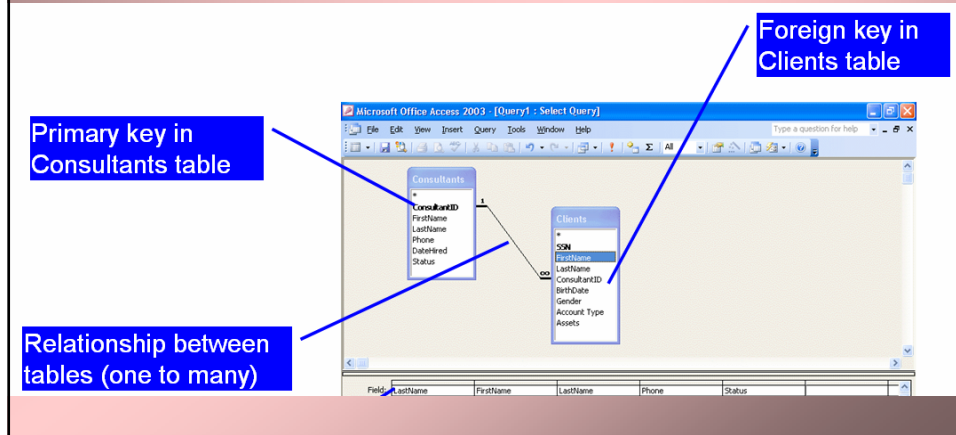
Foreign key in Clients table

Primary key in Consultants table

Microsoft Office Access 2003 - [Query1 : Select Query]

File Edit View Insert Query Tools Window Help

Type a question for help

All

Consultants
*
ConsultantID
FirstName
LastName
Phone
DateHired
Status

1

∞

Clients
*
SSN
FirstName
LastName
ConsultantID
BirthDate
Gender
Account Type
Assets

Relationship between tables (one to many)

| Field: | LastName | FirstName | LastName | Phone | Status |